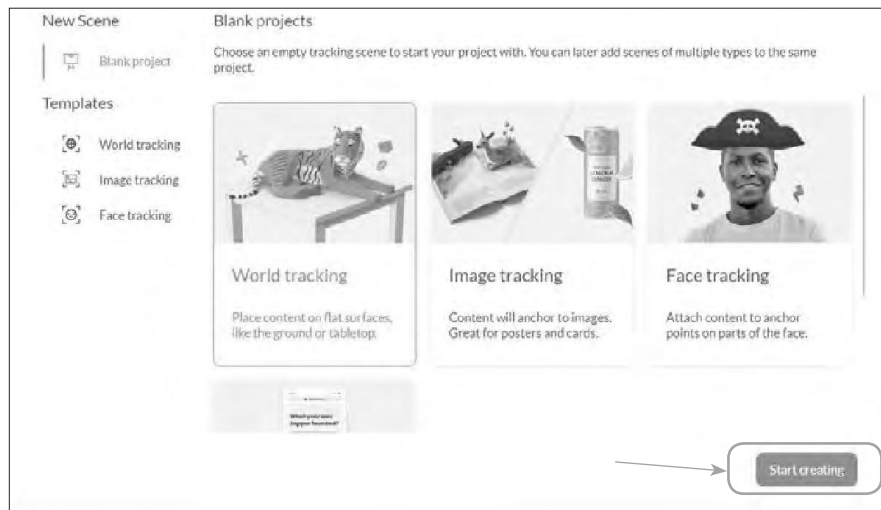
New Scene

Blank project

Templates

World tracking

Image tracking

Face tracking

Blank projects

Choose an empty tracking scene to start your project with. You can later add scenes of multiple types to the same project.

World tracking

Place content on flat surfaces, like the ground or tabletop.

Image tracking

Content will anchor to images. Great for posters and cards.

Face tracking

Attach content to anchor points on parts of the face.

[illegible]

Start creating